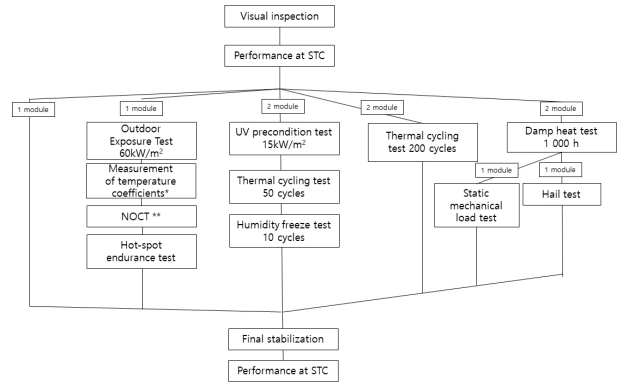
Visual inspection

Performance at STC

1 module

1 module

Outdoor Exposure Test 60kW/m$^2$

Measurement of temperature coefficients*

NOCT **

Hot-spot endurance test

2 module

UV precondition test 15kW/m$^2$

Thermal cycling test 50 cycles

Humidity freeze test 10 cycles

2 module

Thermal cycling test 200 cycles

2 module

Damp heat test 1 000 h

1 module

Static mechanical load test

1 module

Hail test

Final stabilization

Performance at STC